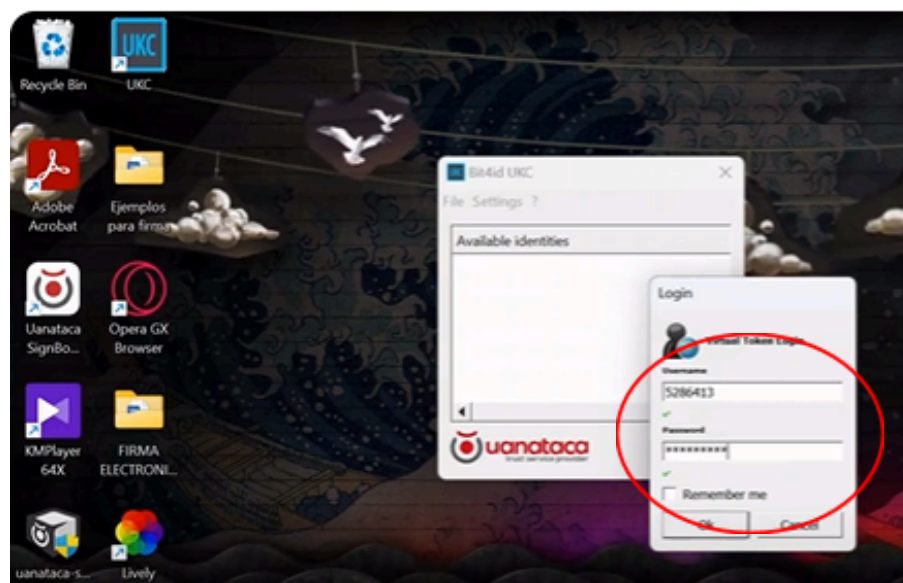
Recycle Bin

UKC

UKC

Adobe Acrobat

Ejemplos para firma

Uanataca SignBo...

Opera GX Browser

KMPlayer 64X

FIRMA ELECTRONI...

uanataca-s...

Lively

Bit4id UKC

File Settings ?

Available identities

uanataca
trust service provider

Login

Virtual Token Login

Username

5286413

Password

*********

Remember me

Ok

Cancel